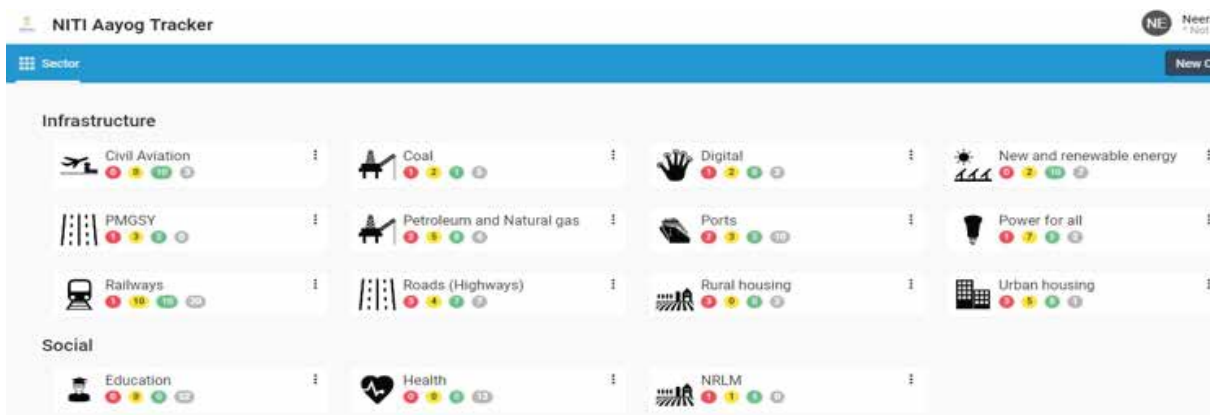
NITI Aayog Tracker

NE Neer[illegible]
* Not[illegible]

Sector

New C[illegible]

Infrastructure

Civil Aviation
6 8 10 3

Coal
1 2 1 3

Digital
1 2 0 3

New and renewable energy
0 2 10 2

PMGSY
1 3 2 0

Petroleum and Natural gas
3 5 6 4

Ports
2 3 5 10

Power for all
0 7 0 0

Railways
5 10 15 20

Roads (Highways)
3 4 7 7

Rural housing
3 0 0 3

Urban housing
3 5 0 1

Social

Education
6 3 4 12

Health
0 0 6 13

NRLM
1 1 0 0